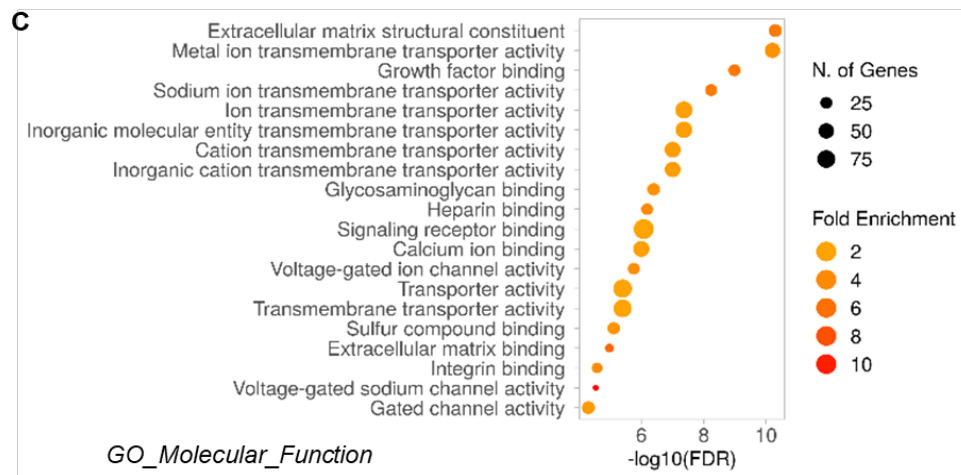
C

Extracellular matrix structural constituent
Metal ion transmembrane transporter activity
Growth factor binding
Sodium ion transmembrane transporter activity
Ion transmembrane transporter activity
Inorganic molecular entity transmembrane transporter activity
Cation transmembrane transporter activity
Inorganic cation transmembrane transporter activity
Glycosaminoglycan binding
Heparin binding
Signaling receptor binding
Calcium ion binding
Voltage-gated ion channel activity
Transporter activity
Transmembrane transporter activity
Sulfur compound binding
Extracellular matrix binding
Integrin binding
Voltage-gated sodium channel activity
Gated channel activity

6 8 10
-log10(FDR)

GO_Molecular_Function

N. of Genes
25
50
75

Fold Enrichment
2
4
6
8
10